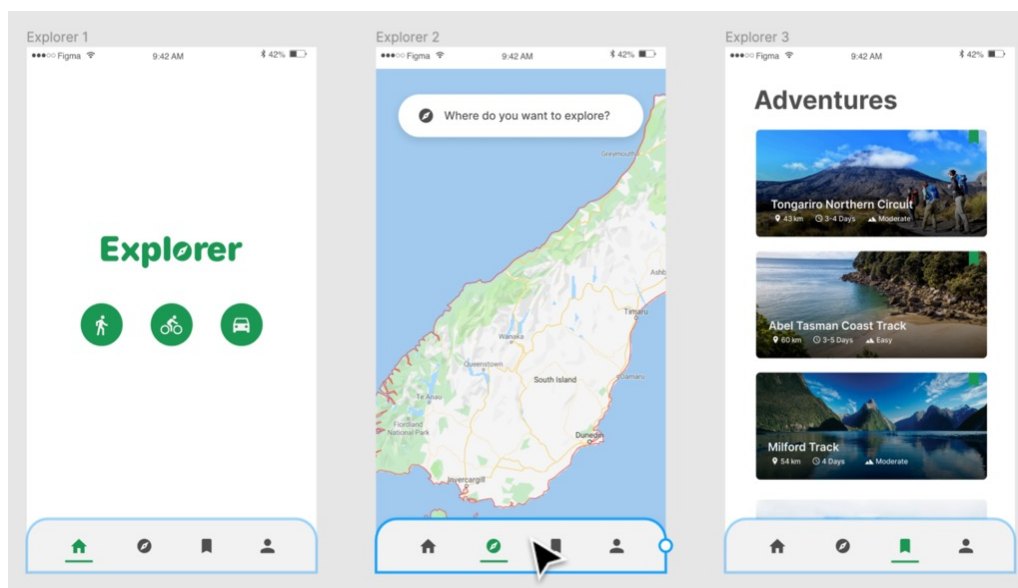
Explorer 1

●●●○○ Figma 9:42 AM 42%

Explorer

Explorer 2

●●●○○ Figma 9:42 AM 42%

Where do you want to explore?

Greymouth

Ashb

Wanaka

Timaru

Queenstown

South Island

Oamaru

Te Anau

Fiordland National Park

Dunedin

Invercargill

Explorer 3

●●●○○ Figma 9:42 AM 42%

Adventures

Tongariro Northern Circuit
43 km 3-4 Days Moderate

Abel Tasman Coast Track
60 km 3-5 Days Easy

Milford Track
54 km 4 Days Moderate